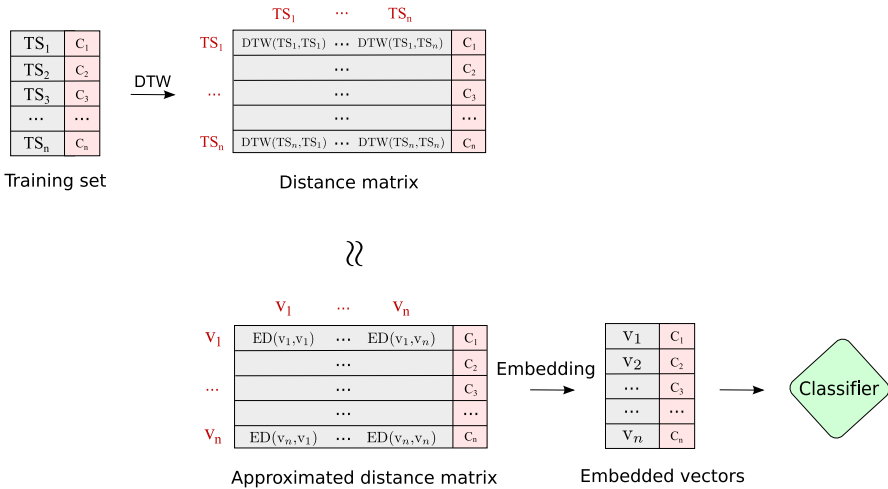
| $TS_1$ | $C_1$ |
|---|---|
| $TS_2$ | $C_2$ |
| $TS_3$ | $C_3$ |
| ... | ... |
| $TS_n$ | $C_n$ |

Training set

DTW

| | $TS_1$ ... $TS_n$ | |
|---|---|---|
| $TS_1$ | DTW($TS_1$,$TS_1$) ... DTW($TS_1$,$TS_n$) | $C_1$ |
| | ... | $C_2$ |
| ... | ... | $C_3$ |
| | ... | ... |
| $TS_n$ | DTW($TS_n$,$TS_1$) ... DTW($TS_n$,$TS_n$) | $C_n$ |

Distance matrix

$\approx$

| | $v_1$ ... $v_n$ | |
|---|---|---|
| $v_1$ | ED($v_1$,$v_1$) ... ED($v_1$,$v_n$) | $C_1$ |
| | ... | $C_2$ |
| ... | ... | $C_3$ |
| | ... | ... |
| $v_n$ | ED($v_n$,$v_1$) ... ED($v_n$,$v_n$) | $C_n$ |

Approximated distance matrix

Embedding

| $v_1$ | $C_1$ |
|---|---|
| $v_2$ | $C_2$ |
| ... | $C_3$ |
| ... | ... |
| $v_n$ | $C_n$ |

Embedded vectors

Classifier